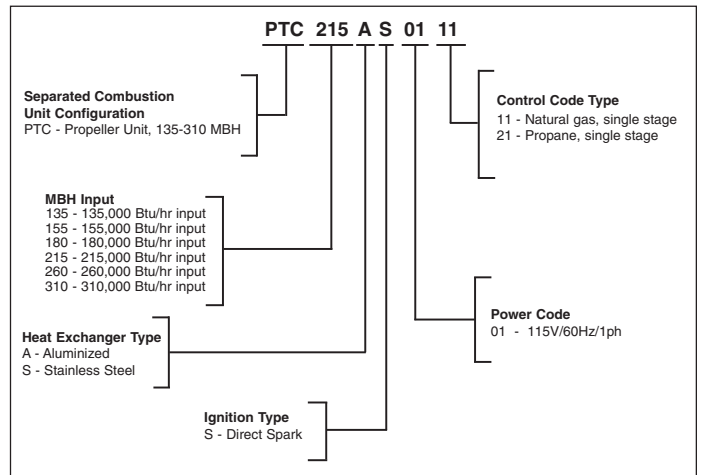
PTC 215 A S 01 11

Separated Combustion Unit Configuration
PTC - Propeller Unit, 135-310 MBH

Control Code Type
11 - Natural gas, single stage
21 - Propane, single stage

MBH Input
135 - 135,000 Btu/hr input
155 - 155,000 Btu/hr input
180 - 180,000 Btu/hr input
215 - 215,000 Btu/hr input
260 - 260,000 Btu/hr input
310 - 310,000 Btu/hr input

Power Code
01 - 115V/60Hz/1ph

Heat Exchanger Type
A - Aluminized
S - Stainless Steel

Ignition Type
S - Direct Spark